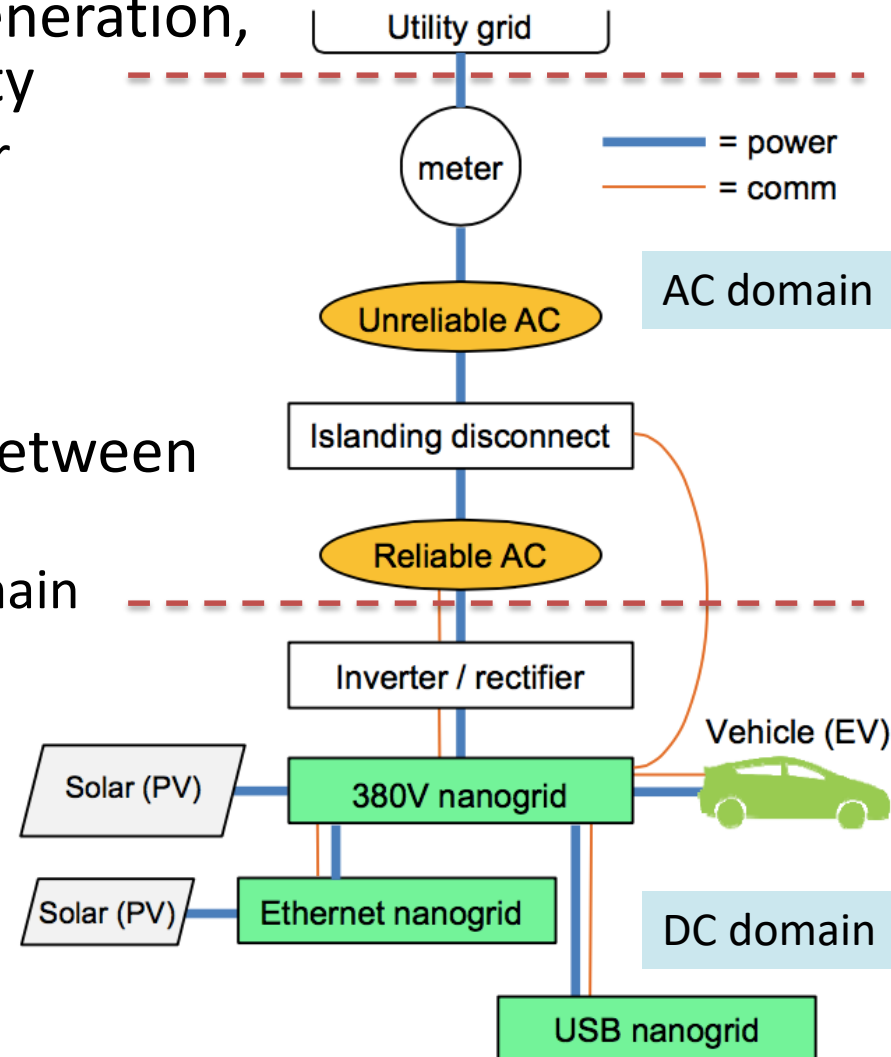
eneration,
ty
r

etween

nain

Utility grid

meter

= power
= comm

AC domain

Unreliable AC

Islanding disconnect

Reliable AC

Inverter / rectifier

Vehicle (EV)

Solar (PV)

380V nanogrid

Solar (PV)

Ethernet nanogrid

DC domain

USB nanogrid